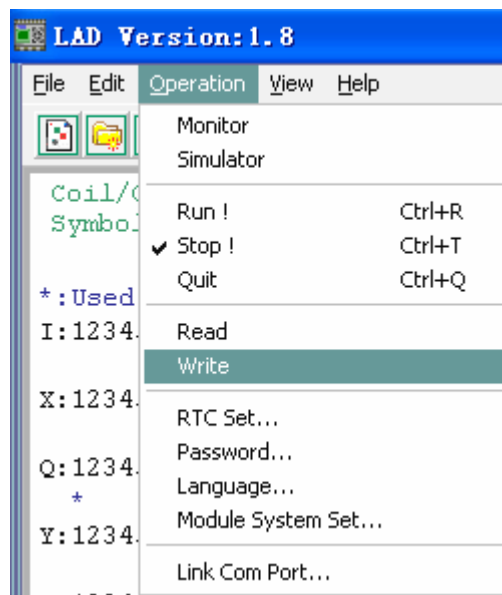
LAD Version:1.8

File Edit Operation View Help

Coil/C
Symbol

*:Used
I:1234
X:1234
Q:1234
*
Y:1234

Monitor
Simulator
Run ! Ctrl+R
✔ Stop ! Ctrl+T
Quit Ctrl+Q
Read
Write
RTC Set...
Password...
Language...
Module System Set...
Link Com Port...